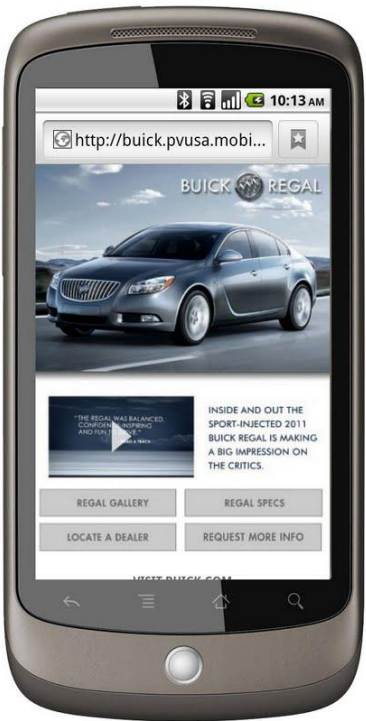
10:13 AM

http://buick.pvusa.mobi...

BUICK REGAL

"THE REGAL WAS BALANCED, CONFIDENCE-INSPIRING AND FUN TO DRIVE."

INSIDE AND OUT THE SPORT-INJECTED 2011 BUICK REGAL IS MAKING A BIG IMPRESSION ON THE CRITICS.

REGAL GALLERY

REGAL SPECS

LOCATE A DEALER

REQUEST MORE INFO

VISIT BUICK.COM